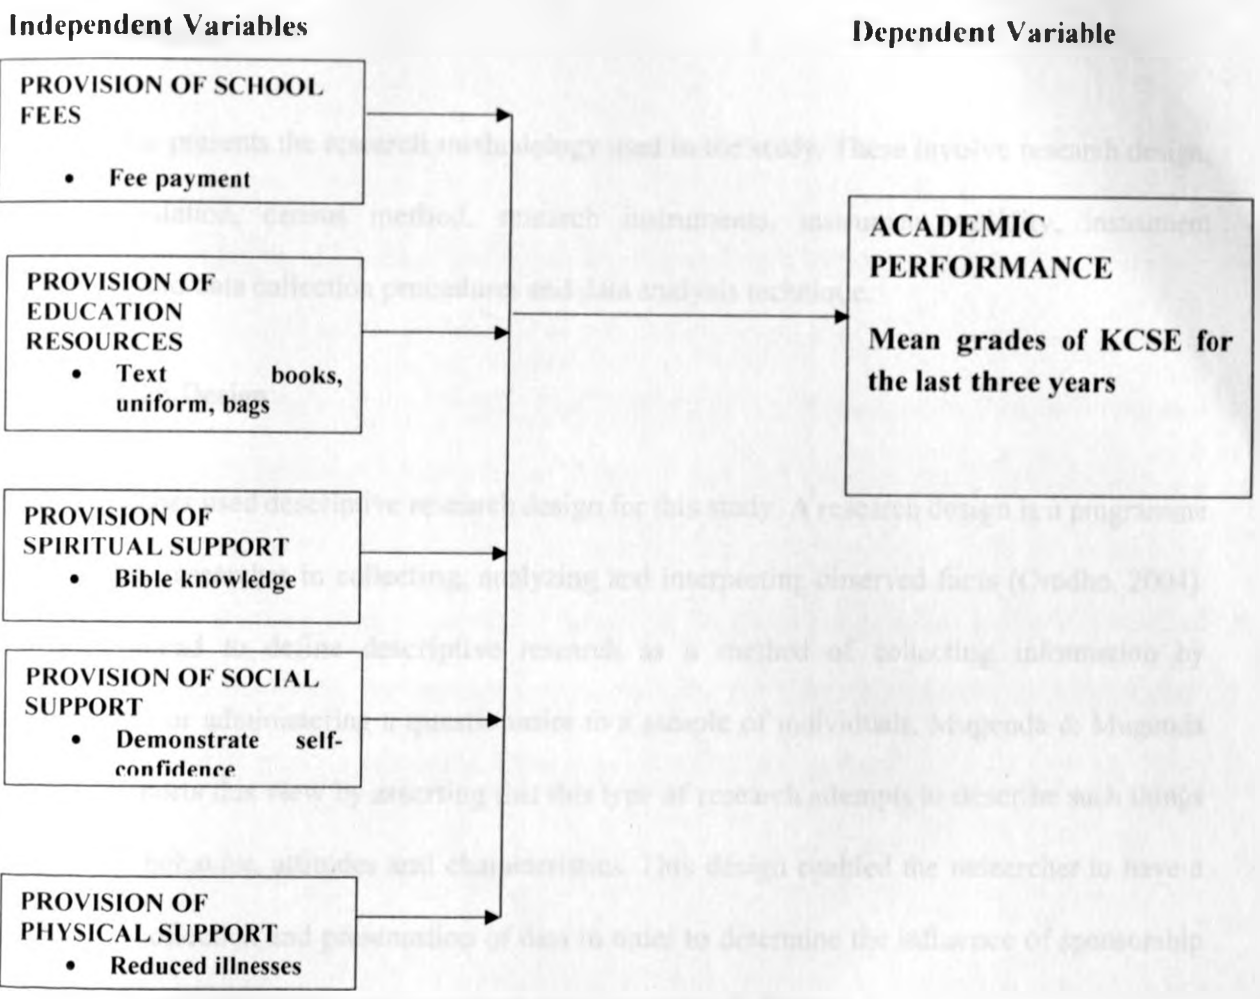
Independent Variables

Dependent Variable

PROVISION OF SCHOOL FEES
• Fee payment

PROVISION OF EDUCATION RESOURCES
• Text books, uniform, bags

PROVISION OF SPIRITUAL SUPPORT
• Bible knowledge

PROVISION OF SOCIAL SUPPORT
• Demonstrate self-confidence

PROVISION OF PHYSICAL SUPPORT
• Reduced illnesses

ACADEMIC PERFORMANCE

Mean grades of KCSE for the last three years